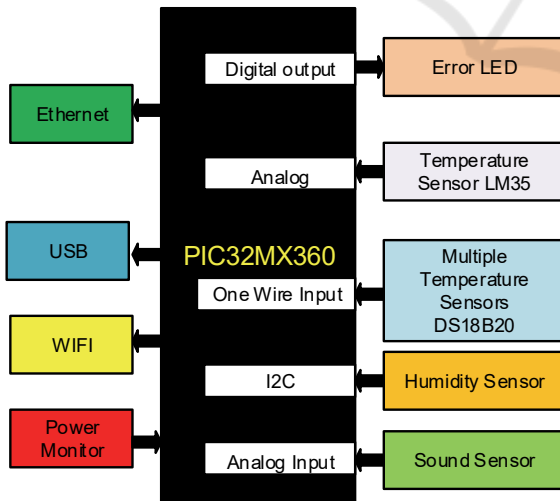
Ethernet

USB

WIFI

Power Monitor

PIC32MX360

Digital output

Analog

One Wire Input

I2C

Analog Input

Error LED

Temperature Sensor LM35

Multiple Temperature Sensors DS18B20

Humidity Sensor

Sound Sensor